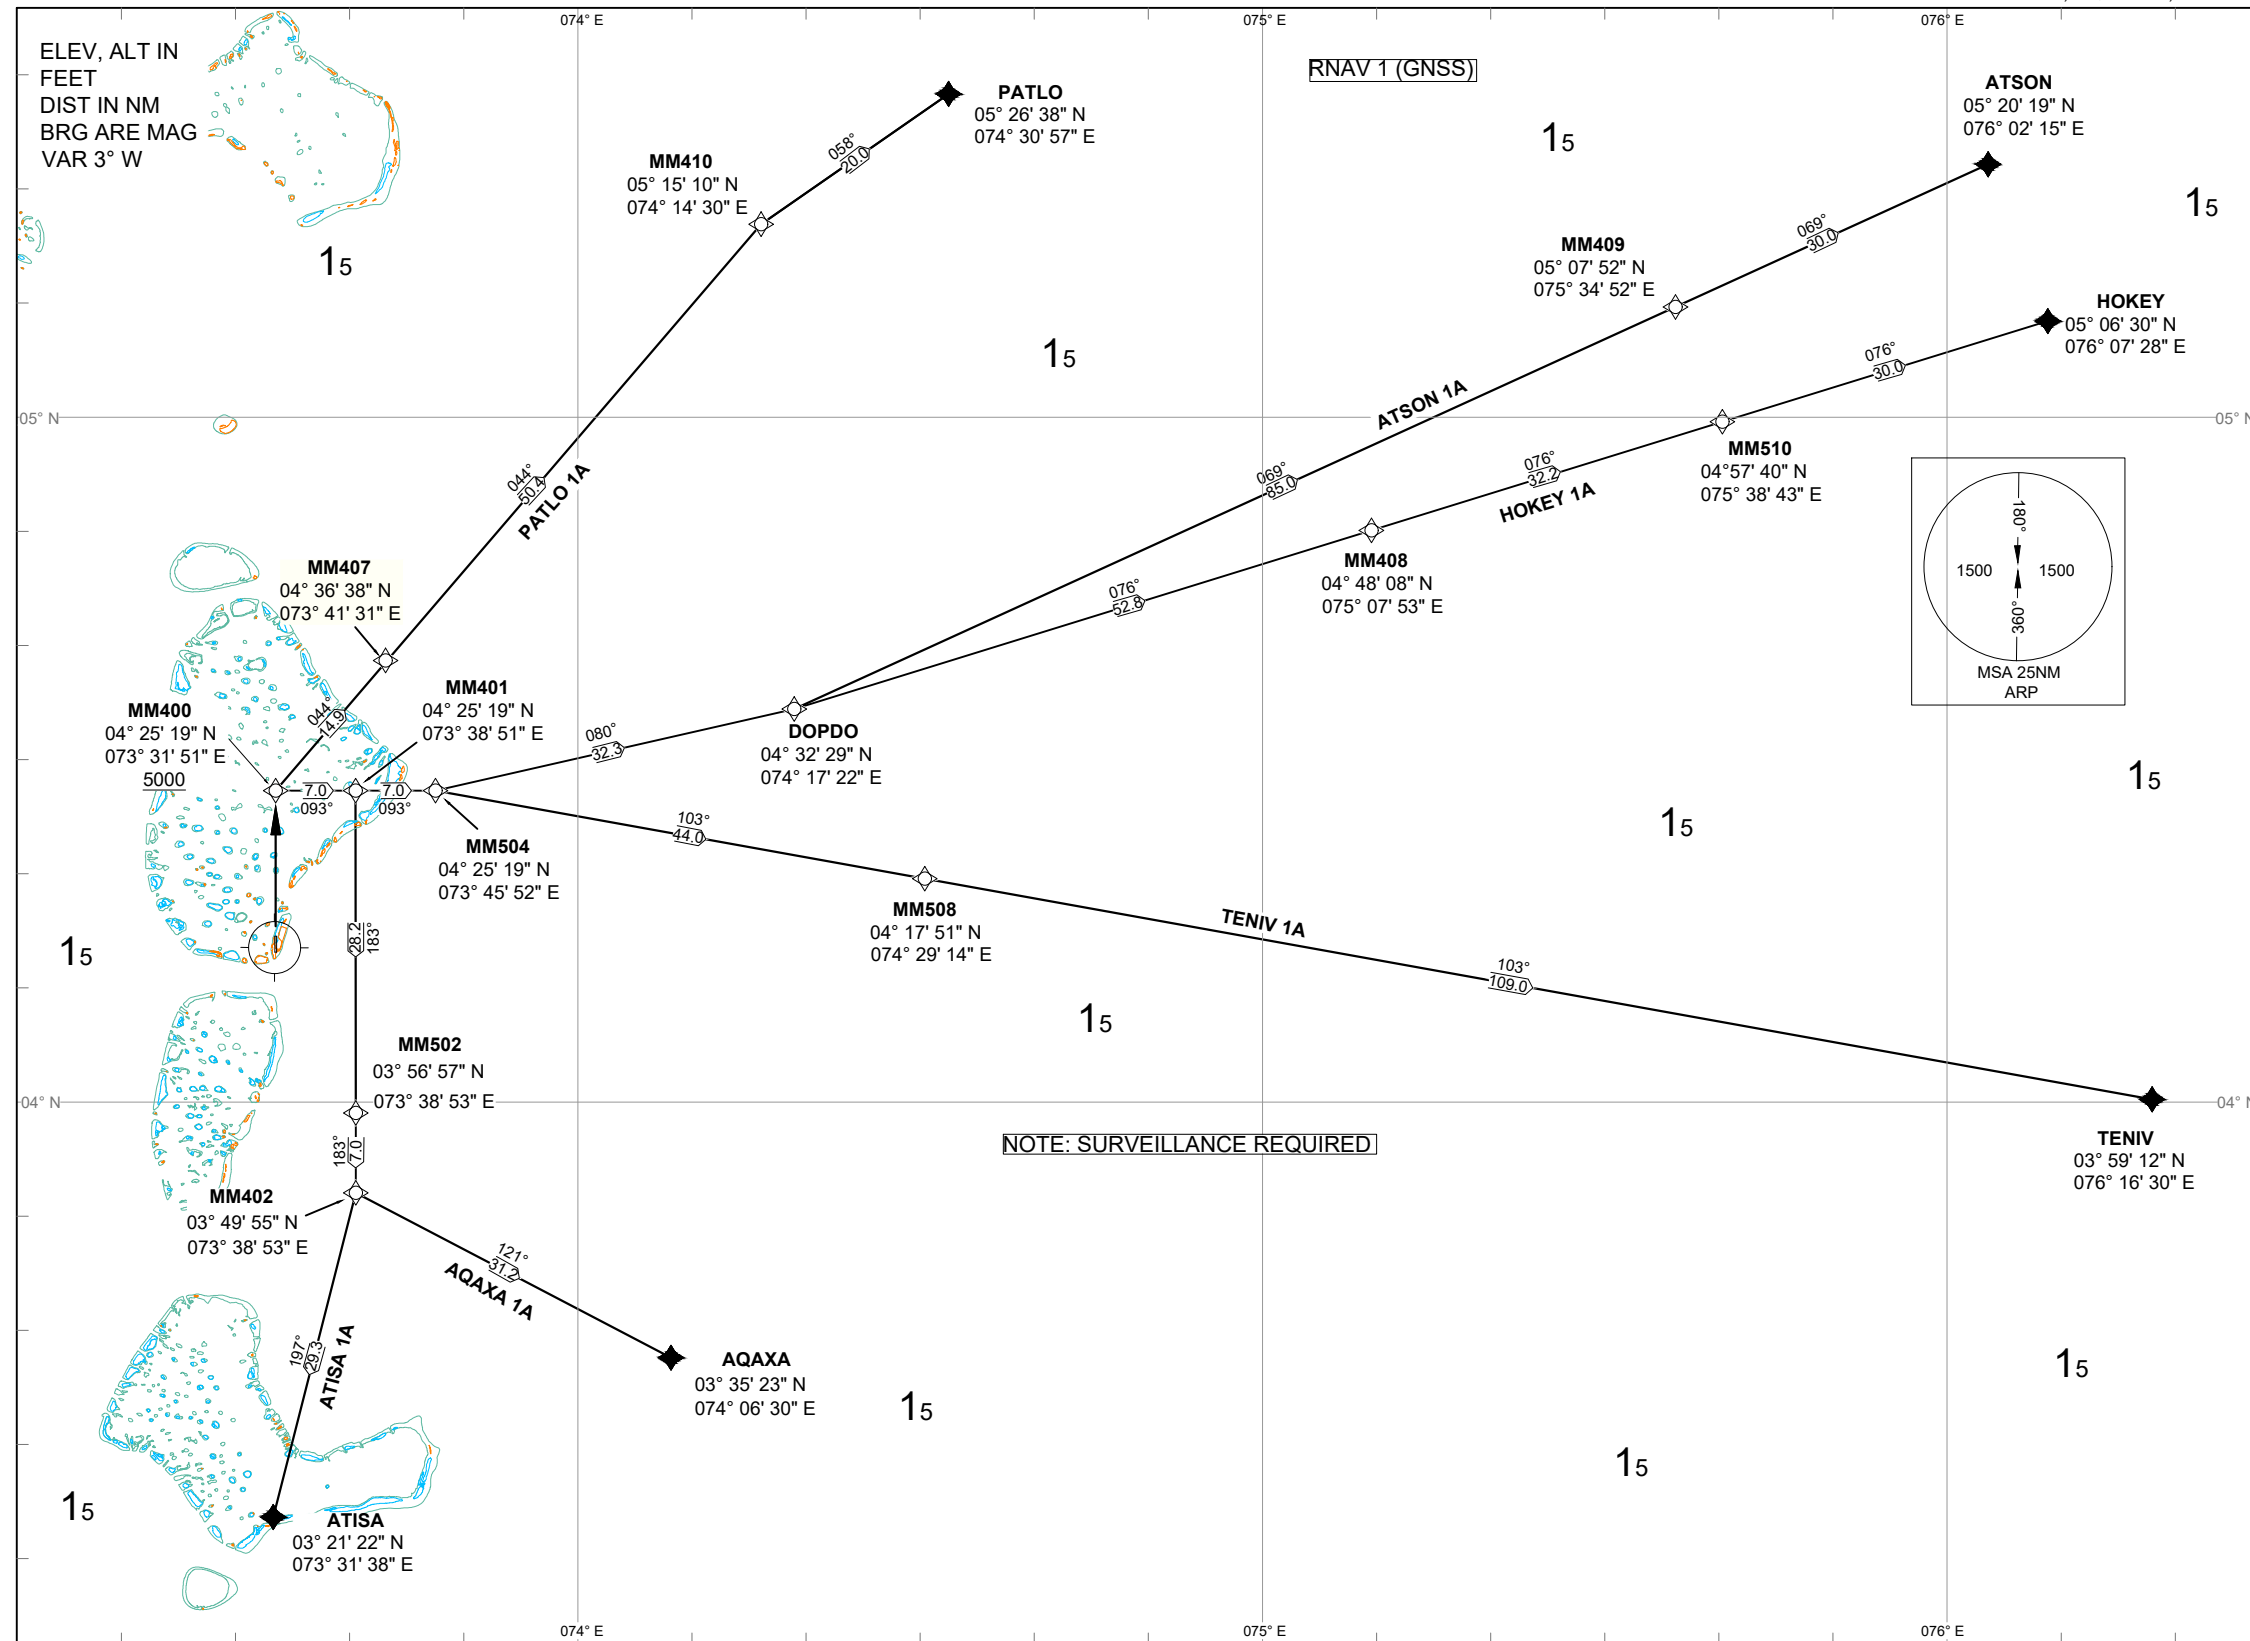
074° E
075° E
076° E

ELEV, ALT IN FEET
DIST IN NM
BRG ARE MAG
VAR 3° W

RNAV 1 (GNSS)

PATLO
05° 26' 38" N
074° 30' 57" E

ATSON
05° 20' 19" N
076° 02' 15" E

MM410
05° 15' 10" N
074° 14' 30" E

058°
20.0

MM409
05° 07' 52" N
075° 34' 52" E

069°
30.0

HOKEY
05° 06' 30" N
076° 07' 28" E

076°
30.0

$1_5$

$1_5$

$1_5$

$1_5$

05° N

05° N

ATSON 1A

069°
85.0

076°
32.2

MM510
04°57' 40" N
075° 38' 43" E

HOKEY 1A

044°
50.4

PATLO 1A

MM408
04° 48' 08" N
075° 07' 53" E

180°
1500
1500
360°
MSA 25NM
ARP

076°
52.8

MM407
04° 36' 38" N
073° 41' 31" E

MM401
04° 25' 19" N
073° 38' 51" E

MM400
04° 25' 19" N
073° 31' 51" E
5000

044°
14.9

080°
32.3

DOPDO
04° 32' 29" N
074° 17' 22" E

7.0
093°
7.0
093°

MM504
04° 25' 19" N
073° 45' 52" E

103°
44.0

MM508
04° 17' 51" N
074° 29' 14" E

TENIV 1A

$1_5$

$1_5$

$1_5$

28.2
183°

103°
109.0

$1_5$

MM502
03° 56' 57" N
073° 38' 53" E

04° N

04° N

TENIV
03° 59' 12" N
076° 16' 30" E

NOTE: SURVEILLANCE REQUIRED

183°
7.0

MM402
03° 49' 55" N
073° 38' 53" E

121°
31.2

AQAXA 1A

197°
29.3

ATISA 1A

AQAXA
03° 35' 23" N
074° 06' 30" E

$1_5$

$1_5$

$1_5$

$1_5$

ATISA
03° 21' 22" N
073° 31' 38" E

074° E
075° E
076° E